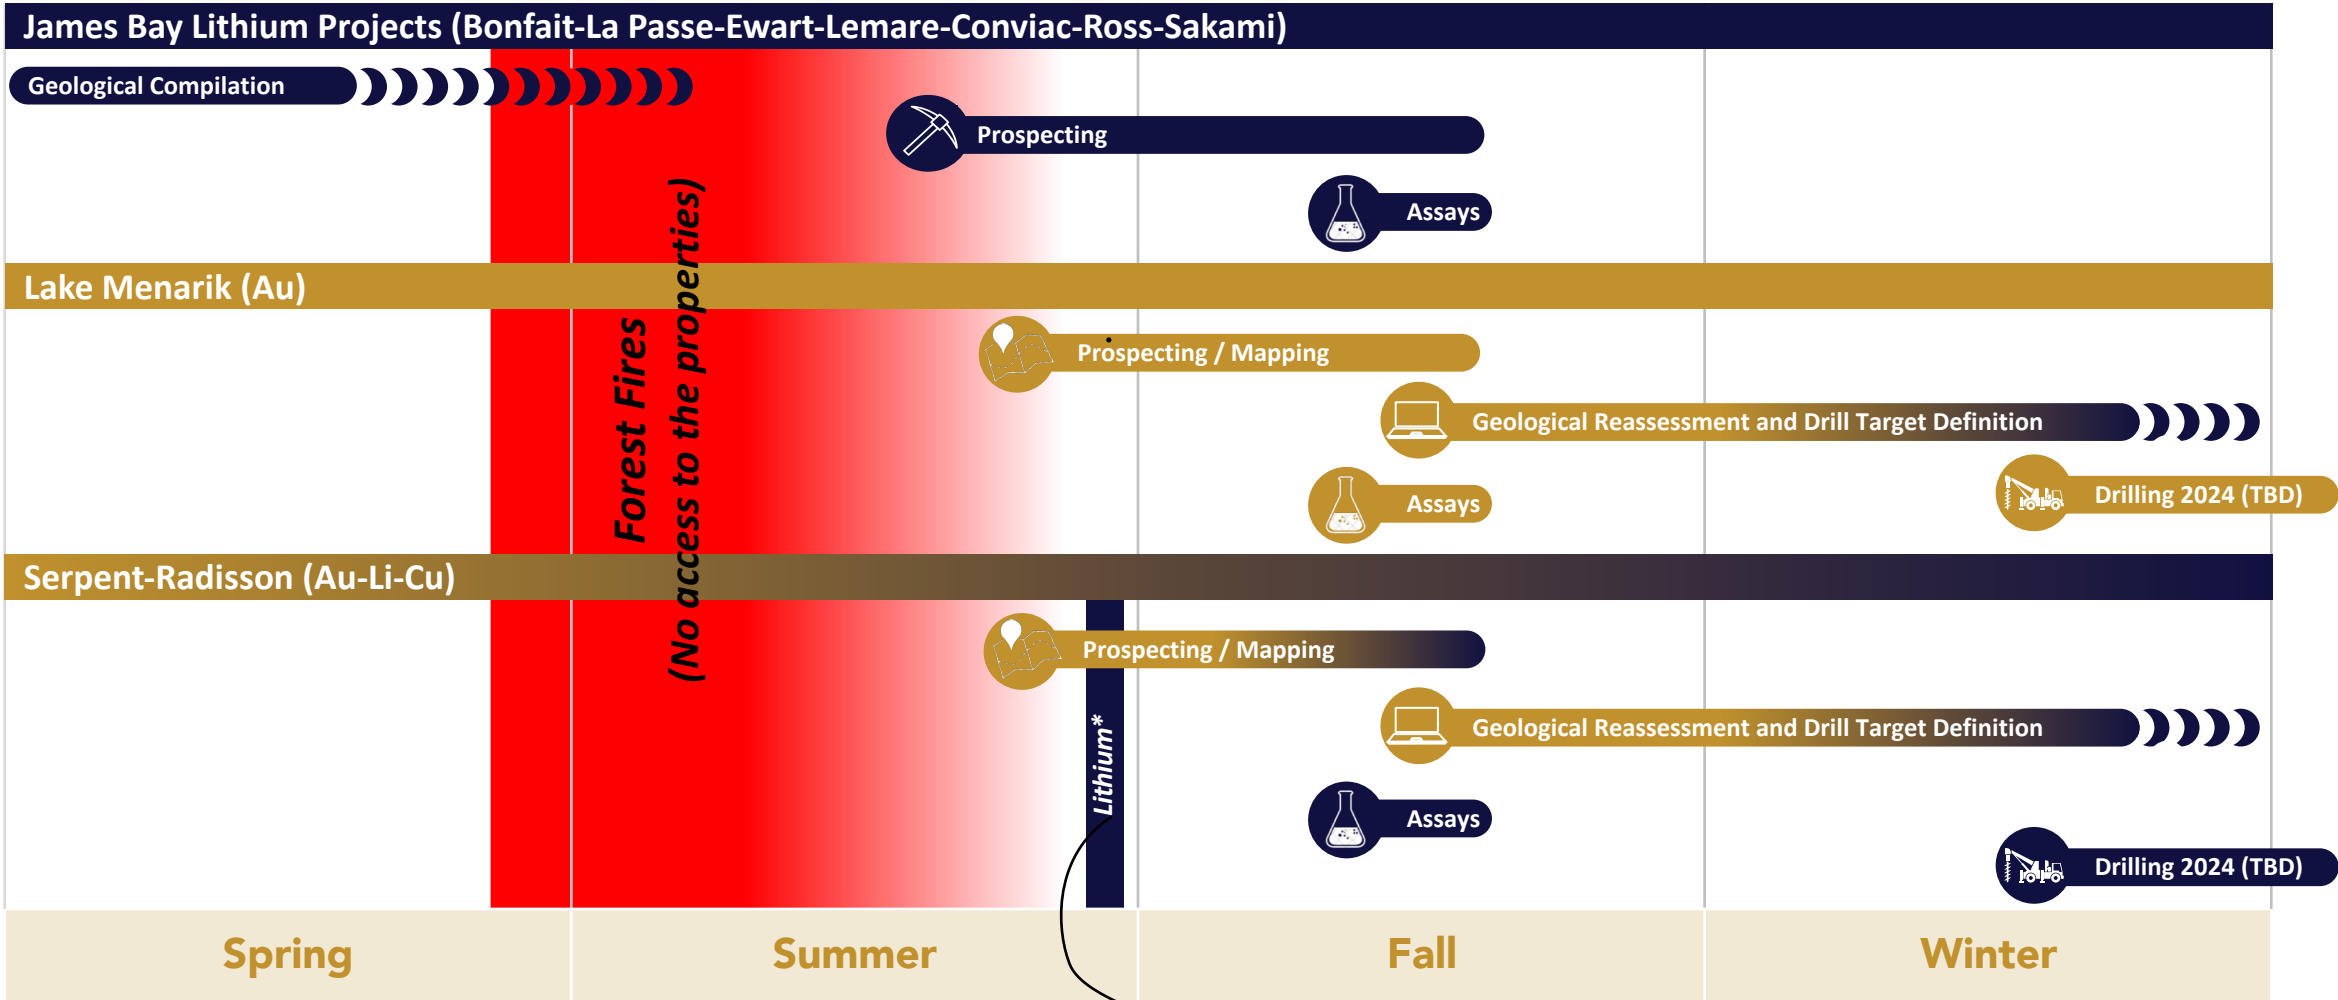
James Bay Lithium Projects (Bonfait-La Passe-Ewart-Lemare-Conviac-Ross-Sakami)

Geological Compilation

Prospecting

Assays

Forest Fires
(No access to the properties)

Lake Menarik (Au)

Prospecting / Mapping

Geological Reassessment and Drill Target Definition

Assays

Drilling 2024 (TBD)

Serpent-Radisson (Au-Li-Cu)

Prospecting / Mapping

Lithium*

Geological Reassessment and Drill Target Definition

Assays

Drilling 2024 (TBD)

Spring

Summer

Fall

Winter